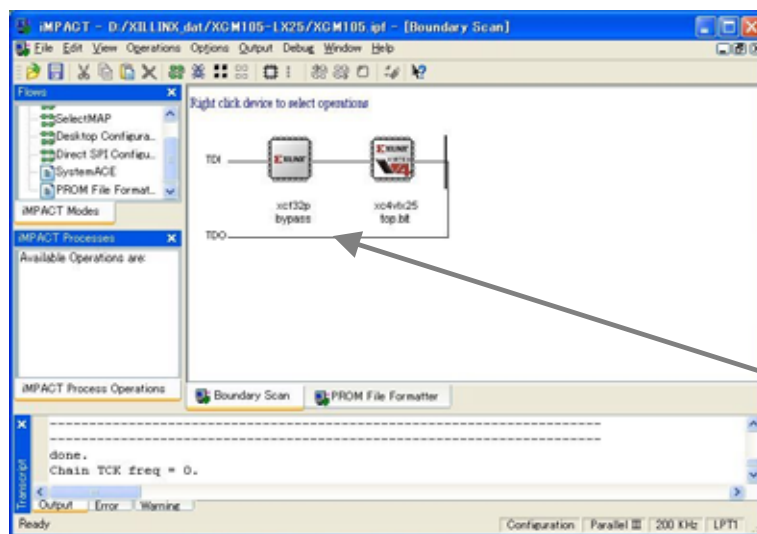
iMPACT - D:/XILINX_dat/XCM105-LX25/XCM105.ipf - [Boundary Scan]

File Edit View Operations Options Output Debug Window Help

Flows

SelectMAP
Desktop Configura...
Direct SPI Configu...
SystemACE
PROM File Format...

iMPACT Modes

iMPACT Processes

Available Operations are:

iMPACT Process Operations

Right click device to select operations

TDI

TDO

XILINX

xcf32p
bypass

xc4vlx25
top.bit

Boundary Scan

PROM File Formatter

Transcript

------------------------------------------------------------
------------------------------------------------------------
done.
Chain TCK freq = 0.

Output | Error | Warning

Ready

Configuration | Parallel III | 200 KHz | LPT1